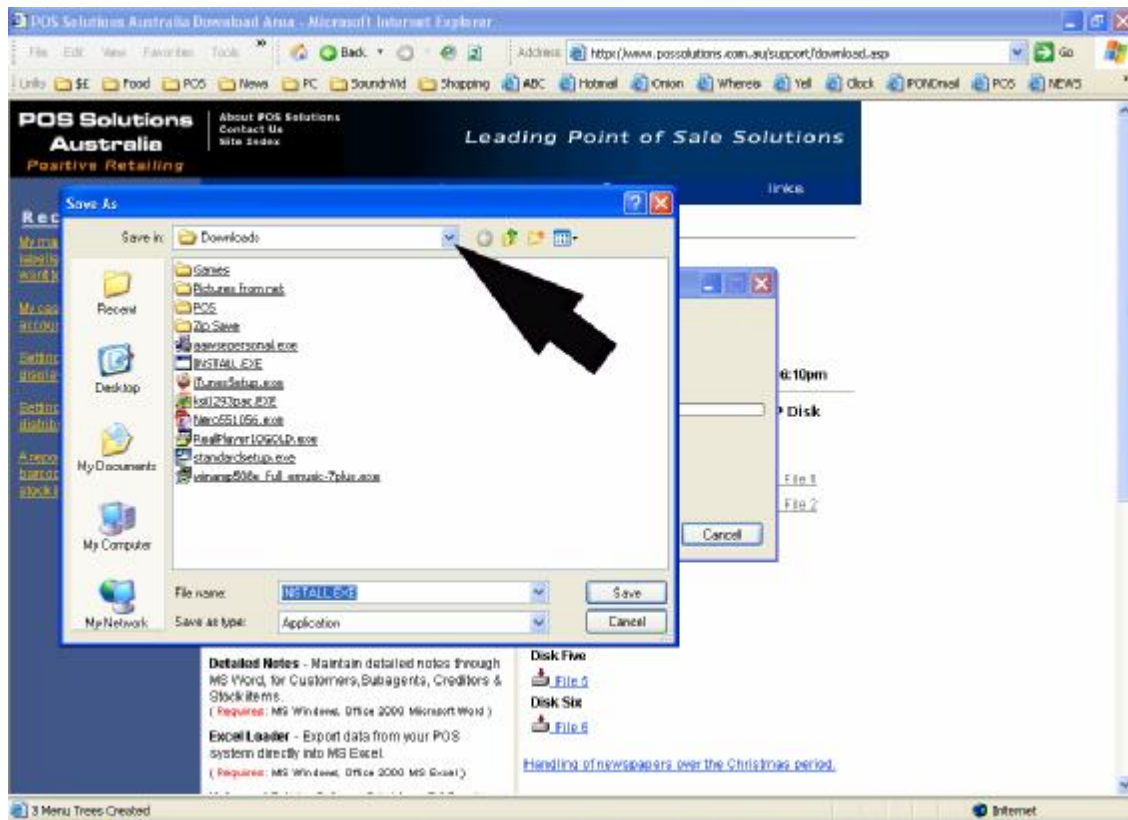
POS Solutions Australia Download Area - Microsoft Internet Explorer

File Edit View Favorites Tools » Back Address http://www.possolutions.com.au/support/download.asp Go

Links $E Food POS News PC Sound+Vid Shopping ABC Hotmail Onion Wheres Yell Clock PONDmail POS NEWS

POS Solutions Australia Positive Retailing

About POS Solutions Contact Us Site Index

Leading Point of Sale Solutions

links

Rec

Save As

Save in: Downloads

Games
Pictures from rak
POS
Zip Save
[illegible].exe
INSTALL.EXE
iTunesSetup.exe
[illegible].EXE
Nero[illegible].exe
RealPlayer10GOLD.exe
standardsetup.exe
winamp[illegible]_Full_emusic-7plus.exe

Recent
Desktop
My Documents
My Computer
My Network

File name: INSTALL.EXE
Save as type: Application
Save
Cancel

6:10pm
Disk
File 1
File 2
Cancel

Detailed Notes - Maintain detailed notes through MS Word, for Customers,Subagents, Creditors & Stock items.
( Requires: MS Windows, Office 2000 Microsoft Word )

Excel Loader - Export data from your POS system directly into MS Excel.
( Requires: MS Windows, Office 2000 MS Excel )

Disk Five
File 5
Disk Six
File 6

Handling of newspapers over the Christmas period.

3 Menu Trees Created
Internet